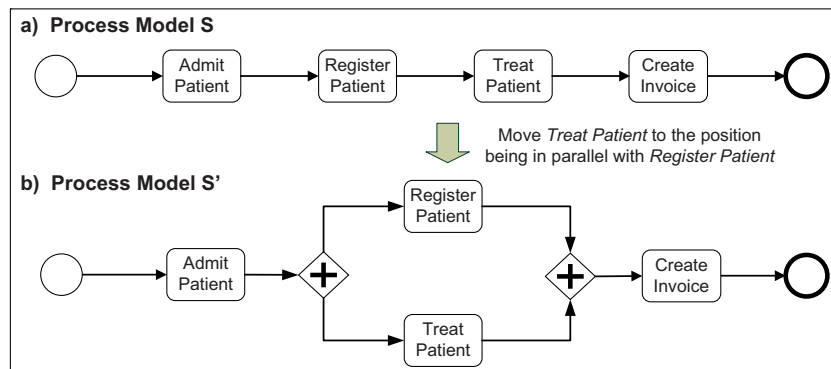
a) Process Model S

Admit Patient

Register Patient

Treat Patient

Create Invoice

Move *Treat Patient* to the position being in parallel with *Register Patient*

b) Process Model S'

Register Patient

Admit Patient

Create Invoice

Treat Patient